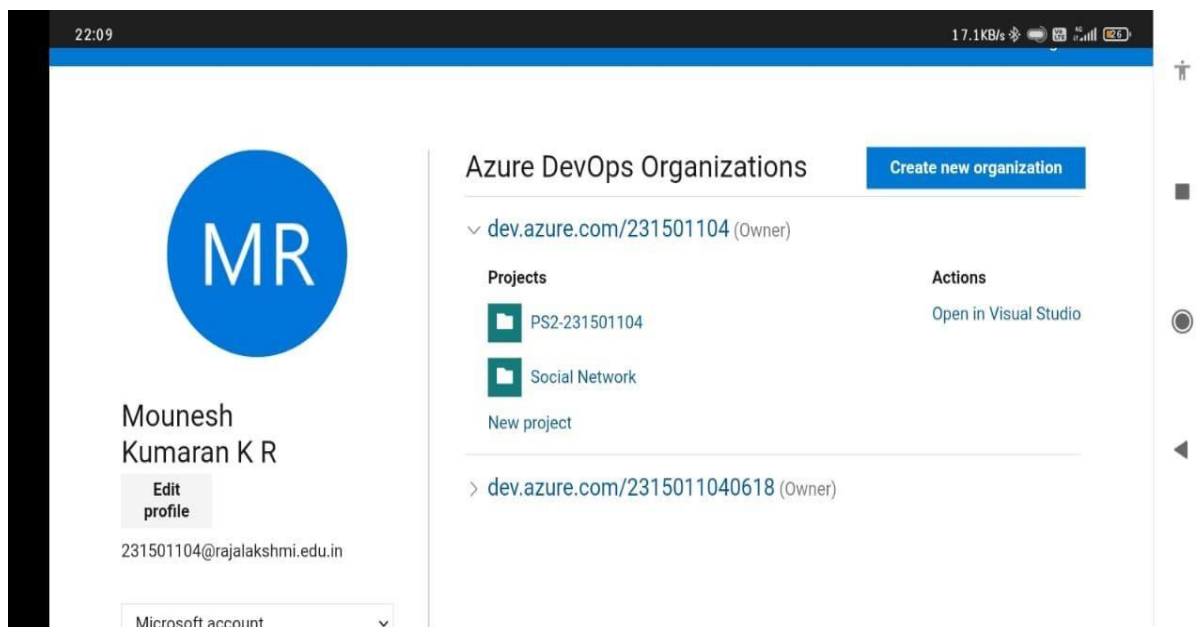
22:09

17.1KB/s 26

MR

Mounesh Kumaran K R

Edit profile

231501104@rajalakshmi.edu.in

Microsoft account

Azure DevOps Organizations

Create new organization

dev.azure.com/231501104 (Owner)

Projects

Actions

PS2-231501104

Open in Visual Studio

Social Network

New project

dev.azure.com/2315011040618 (Owner)